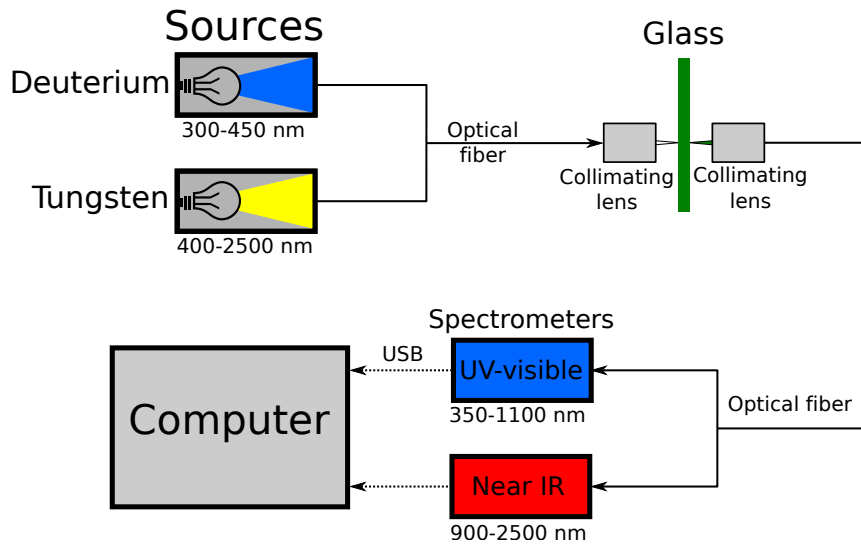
Sources

Deuterium

300-450 nm

Tungsten

400-2500 nm

Optical fiber

Glass

Collimating lens

Collimating lens

Spectrometers

USB

UV-visible

350-1100 nm

Optical fiber

Computer

Near IR

900-2500 nm